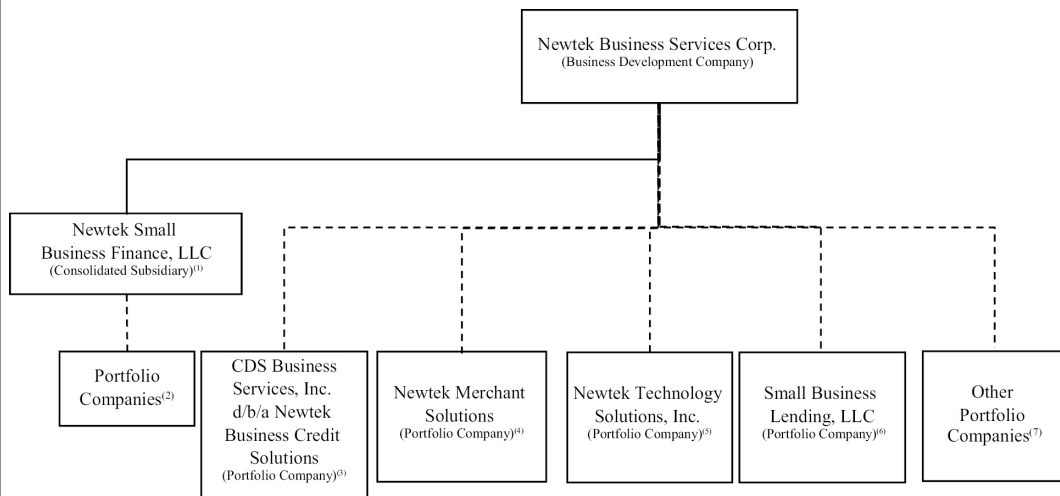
Newtek Business Services Corp.
(Business Development Company)

Newtek Small Business Finance, LLC
(Consolidated Subsidiary)$^{(1)}$

Portfolio Companies$^{(2)}$

CDS Business Services, Inc. d/b/a Newtek Business Credit Solutions
(Portfolio Company)$^{(3)}$

Newtek Merchant Solutions
(Portfolio Company)$^{(4)}$

Newtek Technology Solutions, Inc.
(Portfolio Company)$^{(5)}$

Small Business Lending, LLC
(Portfolio Company)$^{(6)}$

Other Portfolio Companies$^{(7)}$